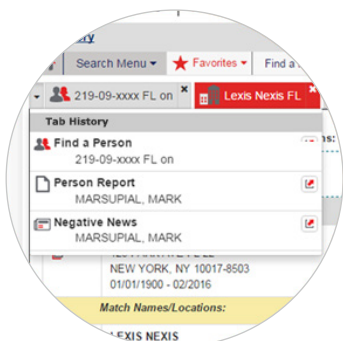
ory

Search Menu ▾ ★ Favorites ▾ Find a

219-09-xxxx FL on ✖ Lexis Nexis FL ✖

Tab History

Find a Person
219-09-xxxx FL on

Person Report
MARSUPIAL, MARK

Negative News
MARSUPIAL, MARK

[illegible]
NEW YORK, NY 10017-8503
01/01/1900 - 02/2016

Match Names/Locations:

LEXIS NEXIS